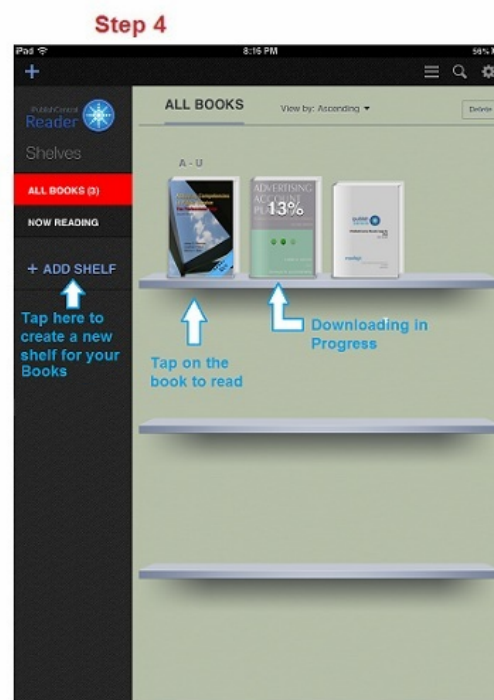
Step 4

iPad
8:16 PM
98%

+

PublishCentral Reader

Shelves

ALL BOOKS (3)

NOW READING

+ ADD SHELF

Tap here to create a new shelf for your Books

ALL BOOKS

View by: Ascending ▾

Delete

A - U

ADVERTISING ACCOUNT PL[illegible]

13%

Tap on the book to read

Downloading in Progress